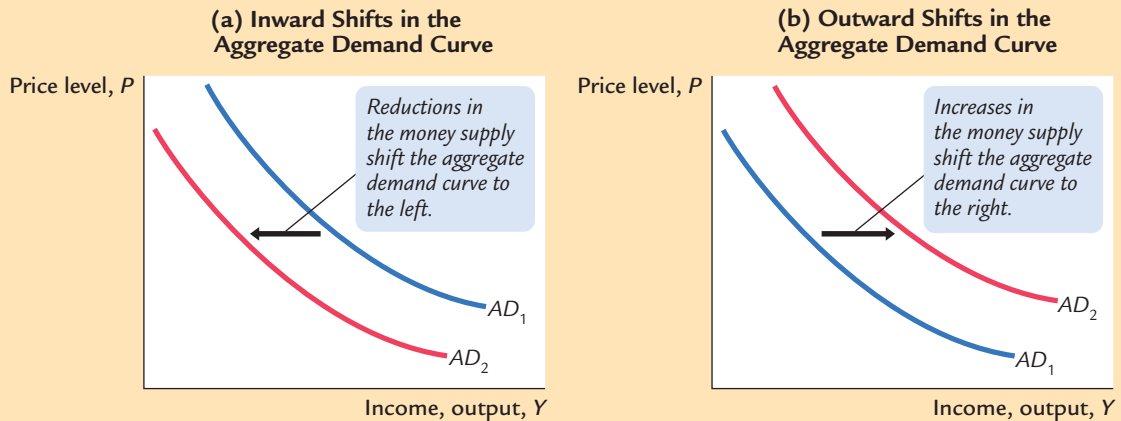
(a) Inward Shifts in the Aggregate Demand Curve

Price level, $P$

Reductions in the money supply shift the aggregate demand curve to the left.

$AD_1$

$AD_2$

Income, output, $Y$

(b) Outward Shifts in the Aggregate Demand Curve

Price level, $P$

Increases in the money supply shift the aggregate demand curve to the right.

$AD_2$

$AD_1$

Income, output, $Y$